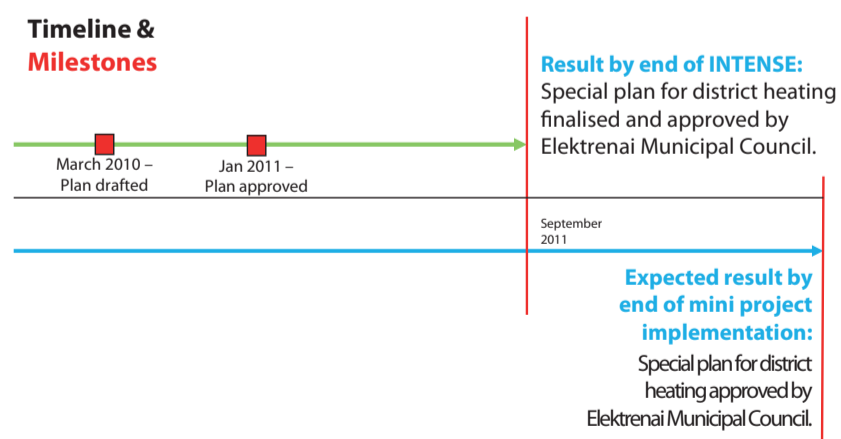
Timeline &
Milestones

Result by end of INTENSE:
Special plan for district heating finalised and approved by Elektrenai Municipal Council.

March 2010 –
Plan drafted

Jan 2011 –
Plan approved

September
2011

Expected result by end of mini project implementation:
Special plan for district heating approved by Elektrenai Municipal Council.